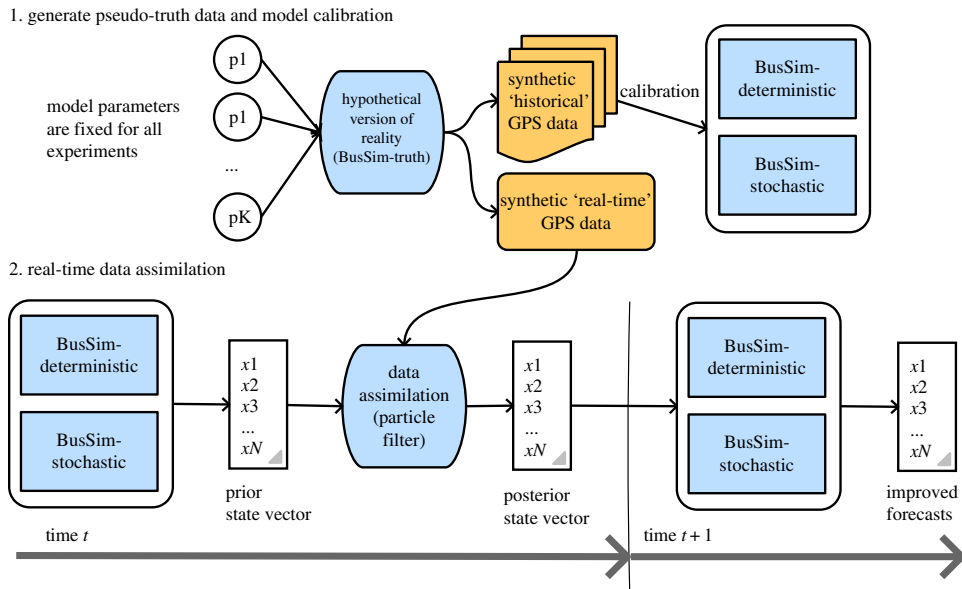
1. generate pseudo-truth data and model calibration

model parameters are fixed for all experiments

p1

p1

...

pK

hypothetical version of reality (BusSim-truth)

synthetic 'historical' GPS data

calibration

BusSim-deterministic

BusSim-stochastic

synthetic 'real-time' GPS data

2. real-time data assimilation

BusSim-deterministic

BusSim-stochastic

$x1$
$x2$
$x3$
...
$xN$

prior state vector

data assimilation (particle filter)

$x1$
$x2$
$x3$
...
$xN$

posterior state vector

BusSim-deterministic

BusSim-stochastic

$x1$
$x2$
$x3$
...
$xN$

improved forecasts

time $t$

time $t+1$